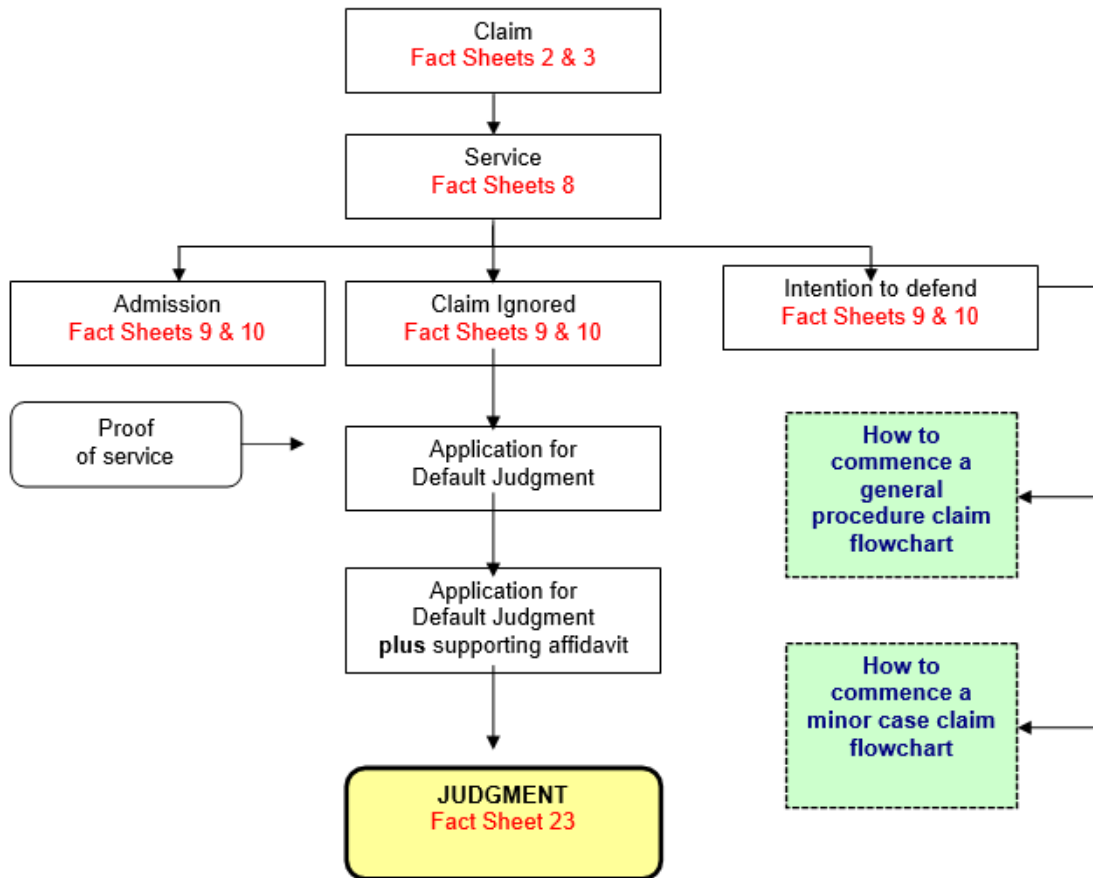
Claim
Fact Sheets 2 & 3

Service
Fact Sheets 8

Admission
Fact Sheets 9 & 10

Claim Ignored
Fact Sheets 9 & 10

Intention to defend
Fact Sheets 9 & 10

Proof of service

Application for Default Judgment

How to commence a general procedure claim flowchart

Application for Default Judgment **plus** supporting affidavit

How to commence a minor case claim flowchart

JUDGMENT
Fact Sheet 23